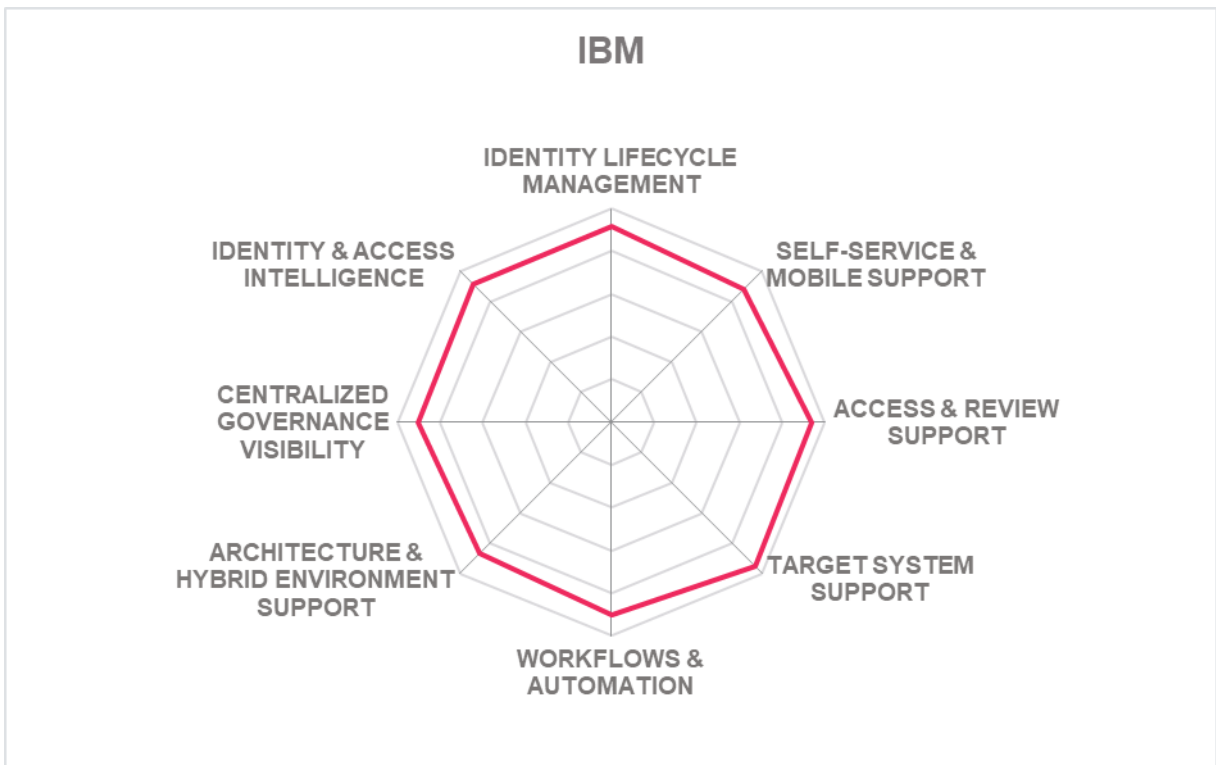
IBM

IDENTITY LIFECYCLE MANAGEMENT

SELF-SERVICE & MOBILE SUPPORT

ACCESS & REVIEW SUPPORT

TARGET SYSTEM SUPPORT

WORKFLOWS & AUTOMATION

ARCHITECTURE & HYBRID ENVIRONMENT SUPPORT

CENTRALIZED GOVERNANCE VISIBILITY

IDENTITY & ACCESS INTELLIGENCE